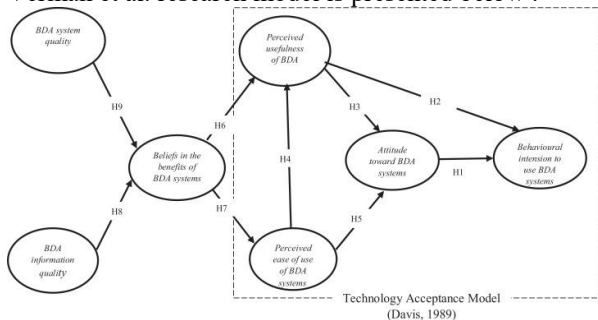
BDA system quality

H9

Beliefs in the benefits of BDA systems

H8

BDA information quality

H6

H7

Perceived usefulness of BDA

H3

H2

H4

Attitude toward BDA systems

H1

Behavioural intension to use BDA systems

H5

Perceived ease of use of BDA systems

Technology Acceptance Model (Davis, 1989)